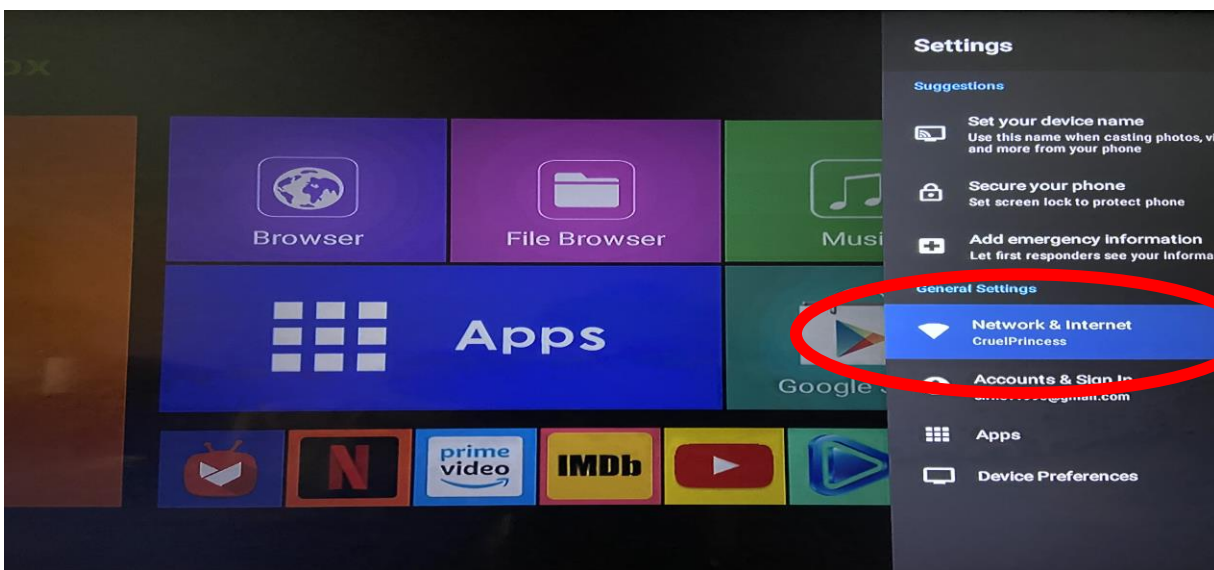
ox

Browser

File Browser

Musi

Apps

Google

prime video

IMDb

N

Settings

Suggestions

Set your device name
Use this name when casting photos, vi and more from your phone

Secure your phone
Set screen lock to protect phone

Add emergency information
Let first responders see your informa

General Settings

Network & Internet
CruelPrincess

Accounts & Sign In
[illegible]@gmail.com

Apps

Device Preferences